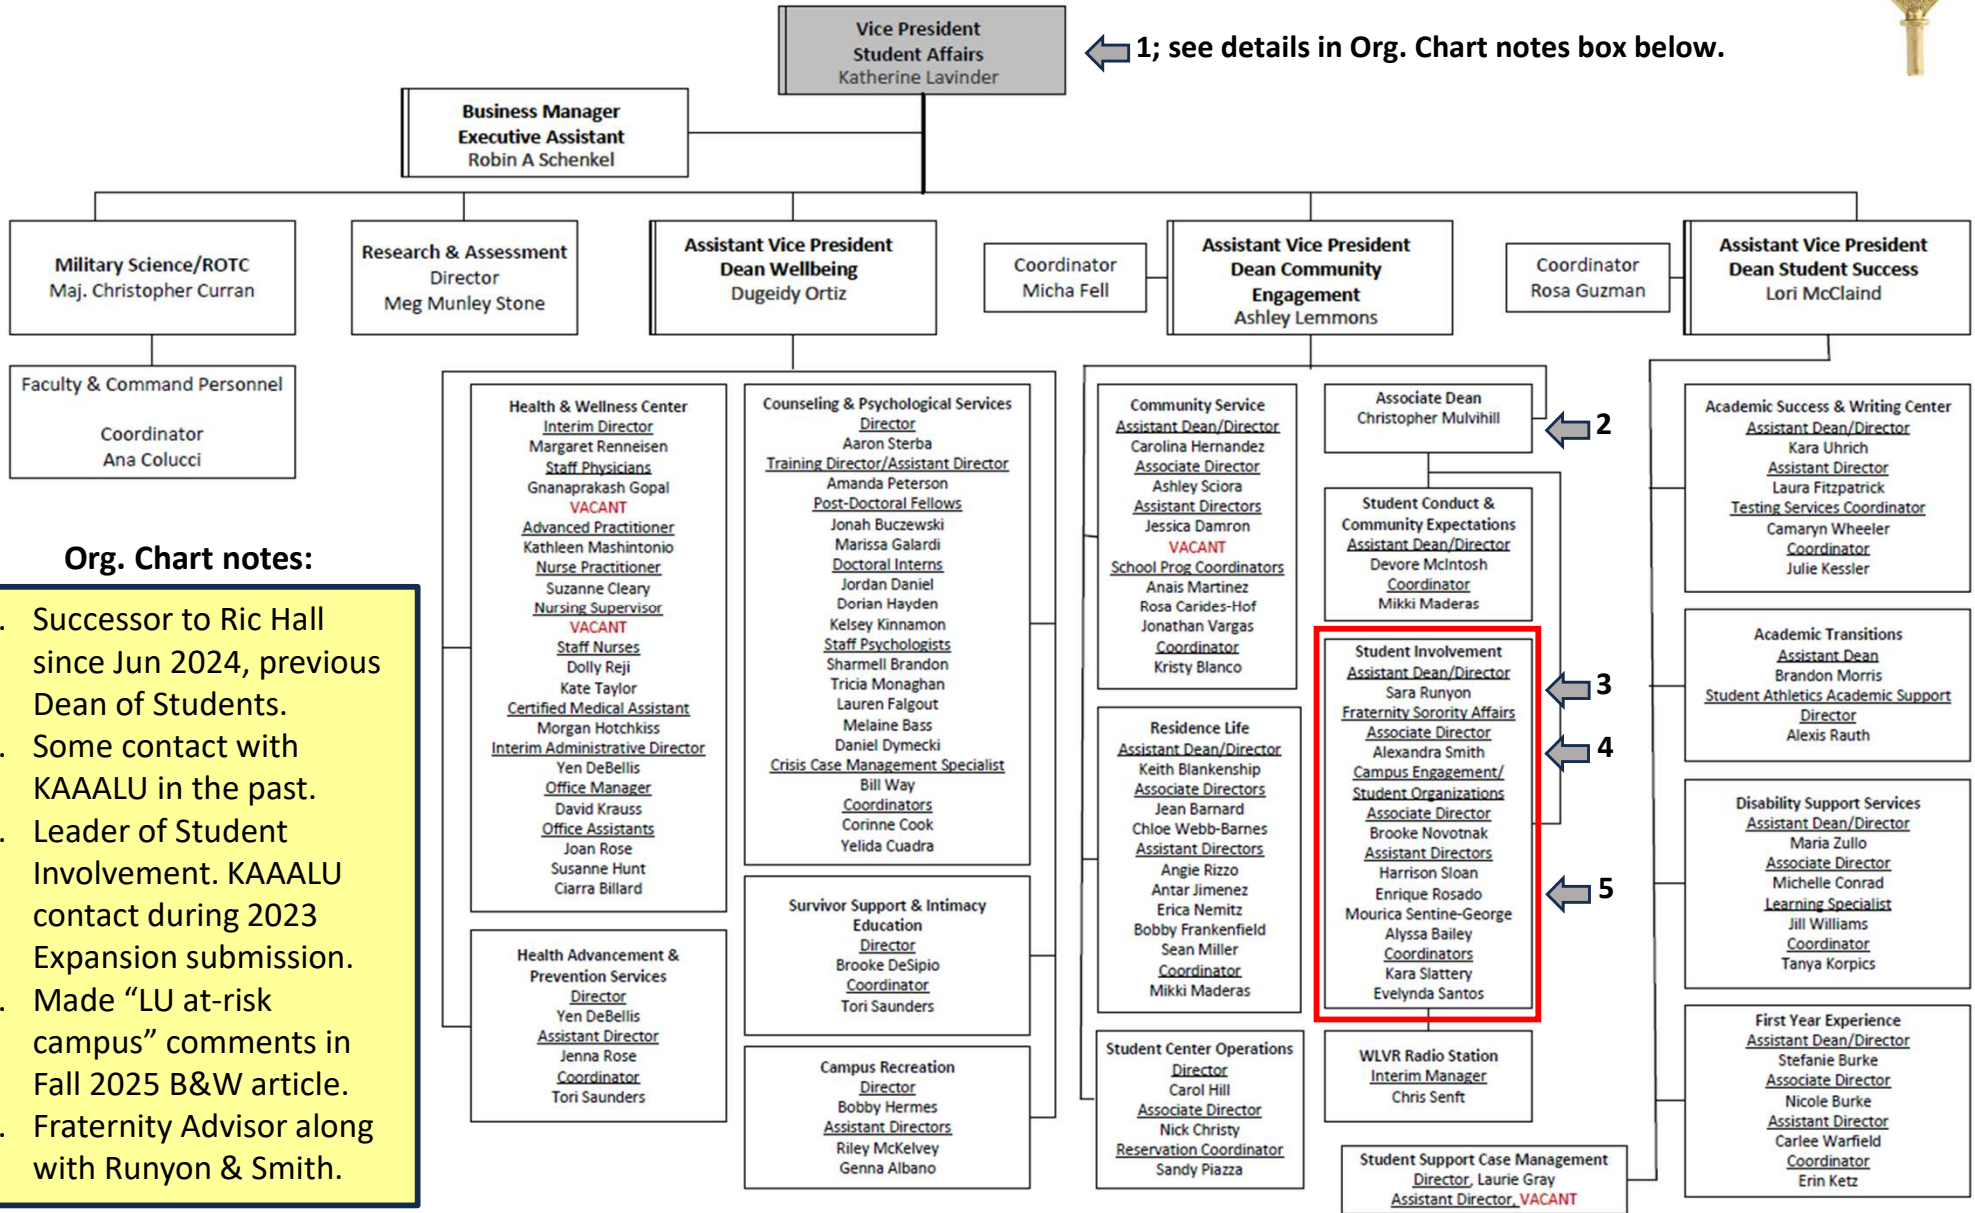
Vice President
Student Affairs
Katherine Lavinder

1; see details in Org. Chart notes box below.

Business Manager
Executive Assistant
Robin A Schenkel

Military Science/ROTC
Maj. Christopher Curran

Faculty & Command Personnel

Coordinator
Ana Colucci

Research & Assessment
Director
Meg Munley Stone

Assistant Vice President
Dean Wellbeing
Dugeidy Ortiz

Coordinator
Micha Fell

Assistant Vice President
Dean Community Engagement
Ashley Lemmons

Coordinator
Rosa Guzman

Assistant Vice President
Dean Student Success
Lori McClaind

Org. Chart notes:

. Successor to Ric Hall since Jun 2024, previous Dean of Students.
. Some contact with KAAALU in the past.
. Leader of Student Involvement. KAAALU contact during 2023 Expansion submission.
. Made “LU at-risk campus” comments in Fall 2025 B&W article.
. Fraternity Advisor along with Runyon & Smith.

Health & Wellness Center
Interim Director
Margaret Renneisen
Staff Physicians
Gnanaprakash Gopal
VACANT
Advanced Practitioner
Kathleen Mashintonio
Nurse Practitioner
Suzanne Cleary
Nursing Supervisor
VACANT
Staff Nurses
Dolly Reji
Kate Taylor
Certified Medical Assistant
Morgan Hotchkiss
Interim Administrative Director
Yen DeBellis
Office Manager
David Krauss
Office Assistants
Joan Rose
Susanne Hunt
Ciarra Billard

Health Advancement & Prevention Services
Director
Yen DeBellis
Assistant Director
Jenna Rose
Coordinator
Tori Saunders

Counseling & Psychological Services
Director
Aaron Sterba
Training Director/Assistant Director
Amanda Peterson
Post-Doctoral Fellows
Jonah Buczewski
Marissa Galardi
Doctoral Interns
Jordan Daniel
Dorian Hayden
Kelsey Kinnamon
Staff Psychologists
Sharmell Brandon
Tricia Monaghan
Lauren Falgout
Melaine Bass
Daniel Dymecki
Crisis Case Management Specialist
Bill Way
Coordinators
Corinne Cook
Yelida Cuadra

Survivor Support & Intimacy Education
Director
Brooke DeSipio
Coordinator
Tori Saunders

Campus Recreation
Director
Bobby Hermes
Assistant Directors
Riley McKelvey
Genna Albano

Community Service
Assistant Dean/Director
Carolina Hernandez
Associate Director
Ashley Sciora
Assistant Directors
Jessica Damron
VACANT
School Prog Coordinators
Anais Martinez
Rosa Carides-Hof
Jonathan Vargas
Coordinator
Kristy Blanco

Residence Life
Assistant Dean/Director
Keith Blankenship
Associate Directors
Jean Barnard
Chloe Webb-Barnes
Assistant Directors
Angie Rizzo
Antar Jimenez
Erica Nemitz
Bobby Frankenfield
Sean Miller
Coordinator
Mikki Maderas

Student Center Operations
Director
Carol Hill
Associate Director
Nick Christy
Reservation Coordinator
Sandy Piazza

Associate Dean
Christopher Mulvihill

2

Student Conduct & Community Expectations
Assistant Dean/Director
Devore McIntosh
Coordinator
Mikki Maderas

Student Involvement
Assistant Dean/Director
Sara Runyon
Fraternity Sorority Affairs
Associate Director
Alexandra Smith
Campus Engagement/ Student Organizations
Associate Director
Brooke Novotnak
Assistant Directors
Harrison Sloan
Enrique Rosado
Mourica Sentine-George
Alyssa Bailey
Coordinators
Kara Slattery
Evelynda Santos

3
4
5

WLVR Radio Station
Interim Manager
Chris Senft

Student Support Case Management
Director, Laurie Gray
Assistant Director, VACANT

Academic Success & Writing Center
Assistant Dean/Director
Kara Uhrich
Assistant Director
Laura Fitzpatrick
Testing Services Coordinator
Camaryn Wheeler
Coordinator
Julie Kessler

Academic Transitions
Assistant Dean
Brandon Morris
Student Athletics Academic Support
Director
Alexis Rauth

Disability Support Services
Assistant Dean/Director
Maria Zullo
Associate Director
Michelle Conrad
Learning Specialist
Jill Williams
Coordinator
Tanya Korpics

First Year Experience
Assistant Dean/Director
Stefanie Burke
Associate Director
Nicole Burke
Assistant Director
Carlee Warfield
Coordinator
Erin Ketz